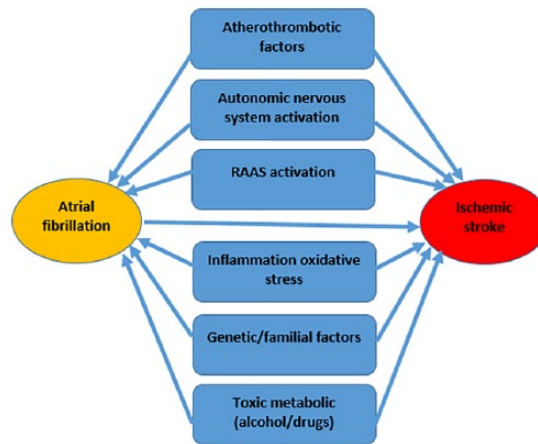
Atherothrombotic factors

Autonomic nervous system activation

RAAS activation

Atrial fibrillation

Ischemic stroke

Inflammation oxidative stress

Genetic/familial factors

Toxic metabolic (alcohol/drugs)